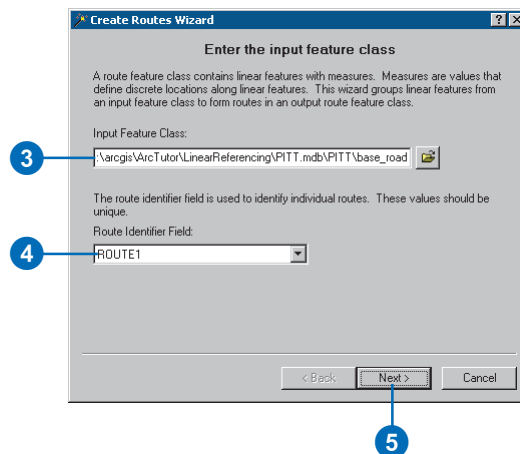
Create Routes Wizard

?
X

Enter the input feature class

A route feature class contains linear features with measures. Measures are values that define discrete locations along linear features. This wizard groups linear features from an input feature class to form routes in an output route feature class.

Input Feature Class:

:\arcgis\ArcTutor\LinearReferencing\PITT.mdb\PITT\base_road

3

The route identifier field is used to identify individual routes. These values should be unique.

Route Identifier Field:

ROUTE1

4

< Back
Next >
Cancel

5